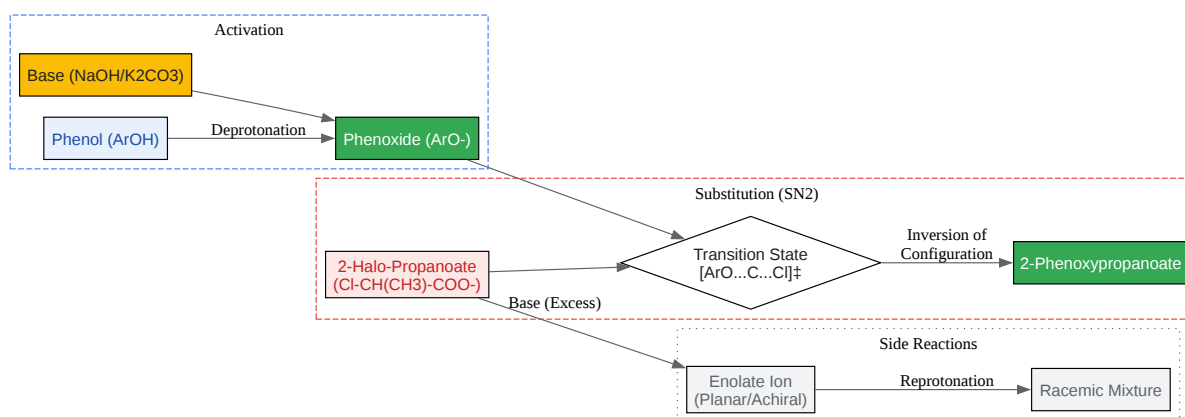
Activation

Base (NaOH/K2CO3)

Phenol (ArOH)

Deprotonation

Phenoxide (ArO-)

Substitution (SN2)

2-Halo-Propanoate (Cl-CH(CH3)-COO-)

Transition State [ArO...C...Cl]‡

Inversion of Configuration

2-Phenoxypropanoate

Base (Excess)

Side Reactions

Enolate Ion (Planar/Achiral)

Reprotonation

Racemic Mixture